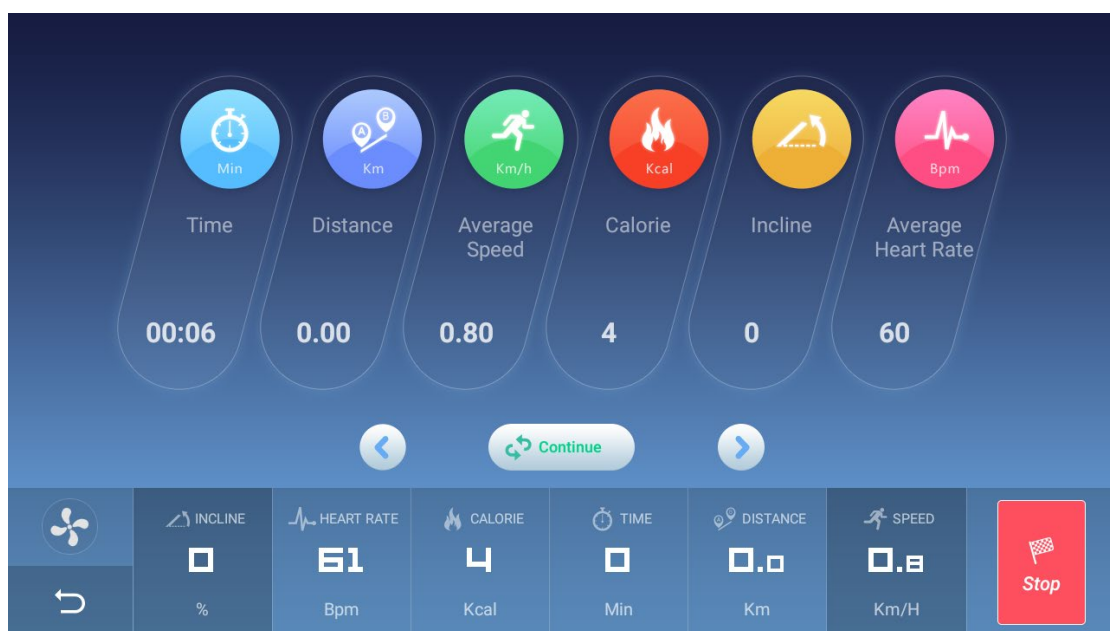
Min
Time
00:06

A B
Km
Distance
0.00

Km/h
Average Speed
0.80

Kcal
Calorie
4

Incline
0

Bpm
Average Heart Rate
60

Continue

INCLINE
0
%

HEART RATE
61
Bpm

CALORIE
4
Kcal

TIME
0
Min

DISTANCE
0.0
Km

SPEED
0.8
Km/H

Stop